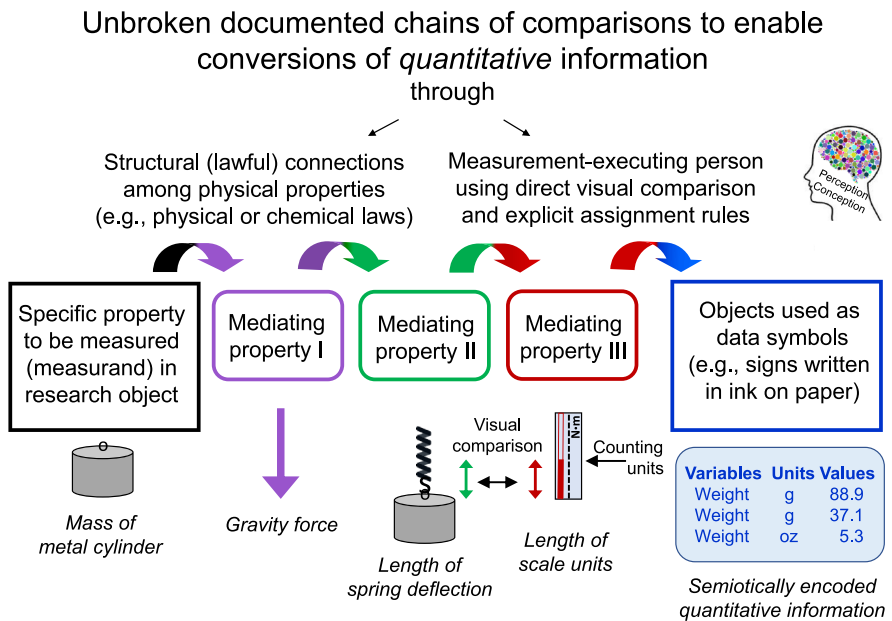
Unbroken documented chains of comparisons to enable conversions of *quantitative* information
through

Structural (lawful) connections among physical properties (e.g., physical or chemical laws)

Measurement-executing person using direct visual comparison and explicit assignment rules

Perception
Conception

Specific property to be measured (measurand) in research object

Mediating property I

Mediating property II

Mediating property III

Objects used as data symbols (e.g., signs written in ink on paper)

Mass of metal cylinder

Gravity force

Visual comparison

N·m

Counting units

Length of spring deflection

Length of scale units

| Variables | Units | Values |
|---|---|---|
| Weight | g | 88.9 |
| Weight | g | 37.1 |
| Weight | oz | 5.3 |

Semiotically encoded quantitative information